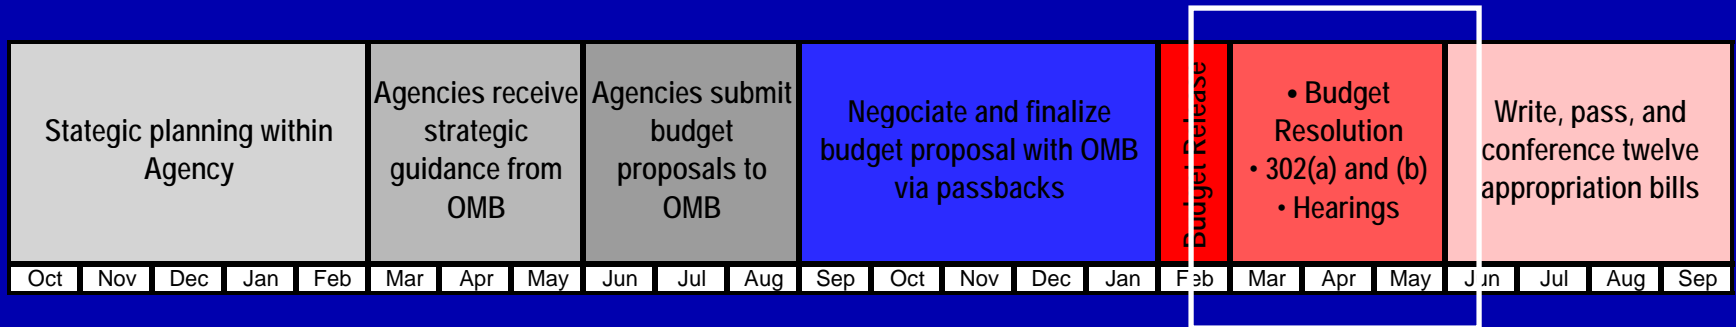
Stategic planning within Agency

Agencies receive strategic guidance from OMB

Agencies submit budget proposals to OMB

Negociate and finalize budget proposal with OMB via passbacks

Budget Release

• Budget Resolution
• 302(a) and (b)
• Hearings

Write, pass, and conference twelve appropriation bills

| Oct | Nov | Dec | Jan | Feb | Mar | Apr | May | Jun | Jul | Aug | Sep | Oct | Nov | Dec | Jan | Feb | Mar | Apr | May | Jun | Jul | Aug | Sep |